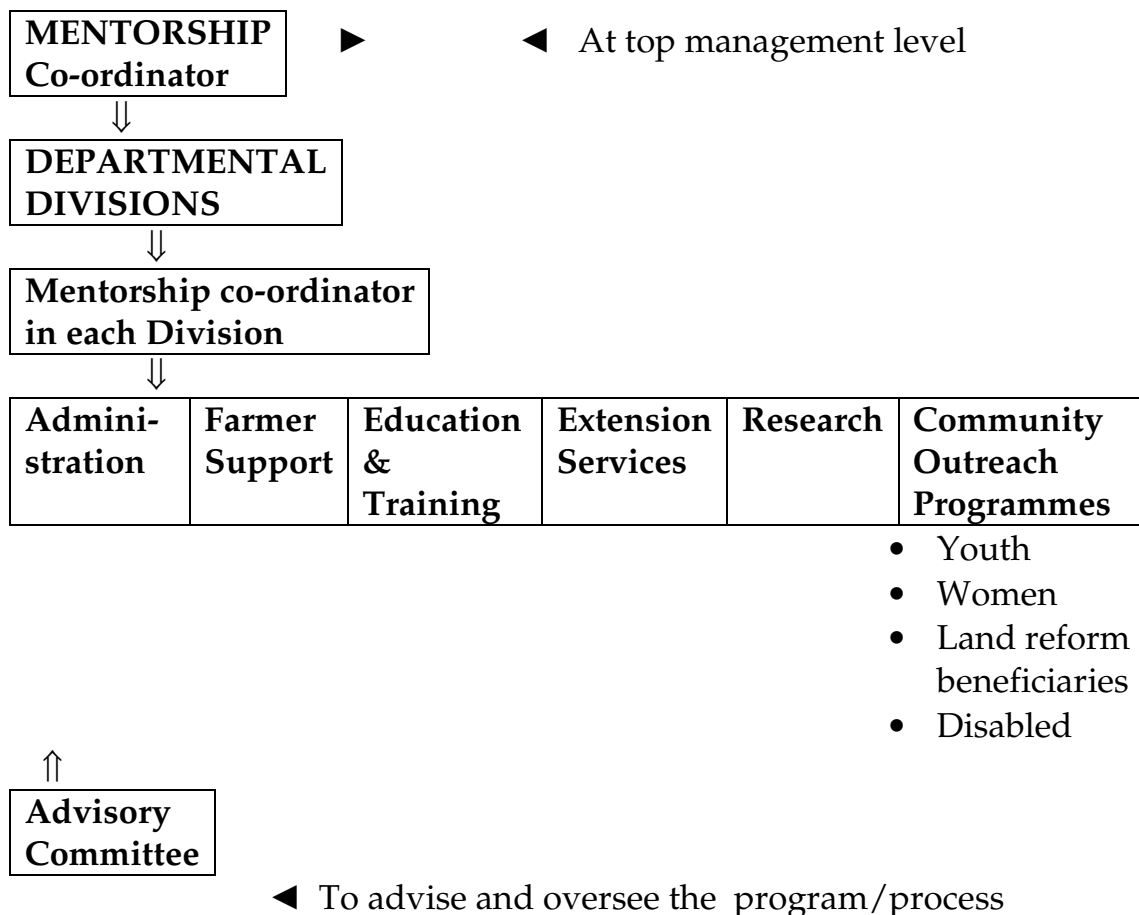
MENTORSHIP Co-ordinator ► ◄ At top management level

⇓

DEPARTMENTAL DIVISIONS

⇓

Mentorship co-ordinator in each Division

⇓

| Administration | Farmer Support | Education & Training | Extension Services | Research | Community Outreach Programmes |
|---|---|---|---|---|---|

• Youth
• Women
• Land reform beneficiaries
• Disabled

⇑

Advisory Committee

◄ To advise and oversee the program/process